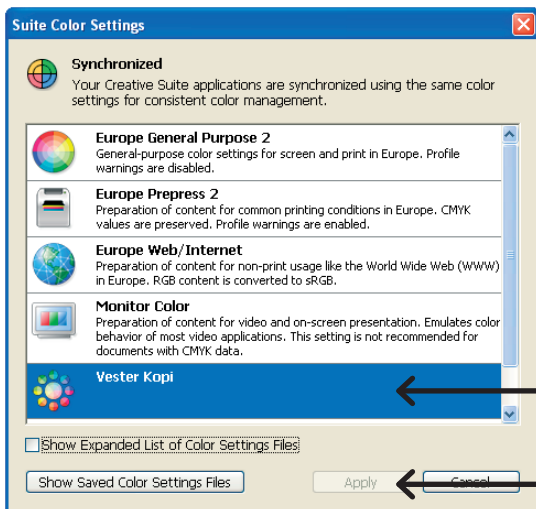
Suite Color Settings

Synchronized
Your Creative Suite applications are synchronized using the same color settings for consistent color management.

Europe General Purpose 2
General-purpose color settings for screen and print in Europe. Profile warnings are disabled.

Europe Prepress 2
Preparation of content for common printing conditions in Europe. CMYK values are preserved. Profile warnings are enabled.

Europe Web/Internet
Preparation of content for non-print usage like the World Wide Web (WWW) in Europe. RGB content is converted to sRGB.

Monitor Color
Preparation of content for video and on-screen presentation. Emulates color behavior of most video applications. This setting is not recommended for documents with CMYK data.

Vester Kopi

Show Expanded List of Color Settings Files

Show Saved Color Settings Files

Apply

Cancel